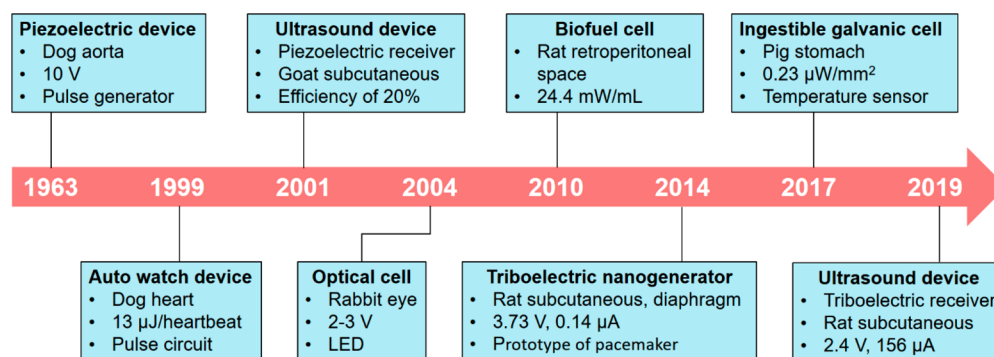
**Piezoelectric device**
- Dog aorta
- 10 V
- Pulse generator

**Ultrasound device**
- Piezoelectric receiver
- Goat subcutaneous
- Efficiency of 20%

**Biofuel cell**
- Rat retroperitoneal space
- 24.4 mW/mL

**Ingestible galvanic cell**
- Pig stomach
- 0.23 μW/mm$^2$
- Temperature sensor

1963 1999 2001 2004 2010 2014 2017 2019

**Auto watch device**
- Dog heart
- 13 μJ/heartbeat
- Pulse circuit

**Optical cell**
- Rabbit eye
- 2-3 V
- LED

**Triboelectric nanogenerator**
- Rat subcutaneous, diaphragm
- 3.73 V, 0.14 μA
- Prototype of pacemaker

**Ultrasound device**
- Triboelectric receiver
- Rat subcutaneous
- 2.4 V, 156 μA